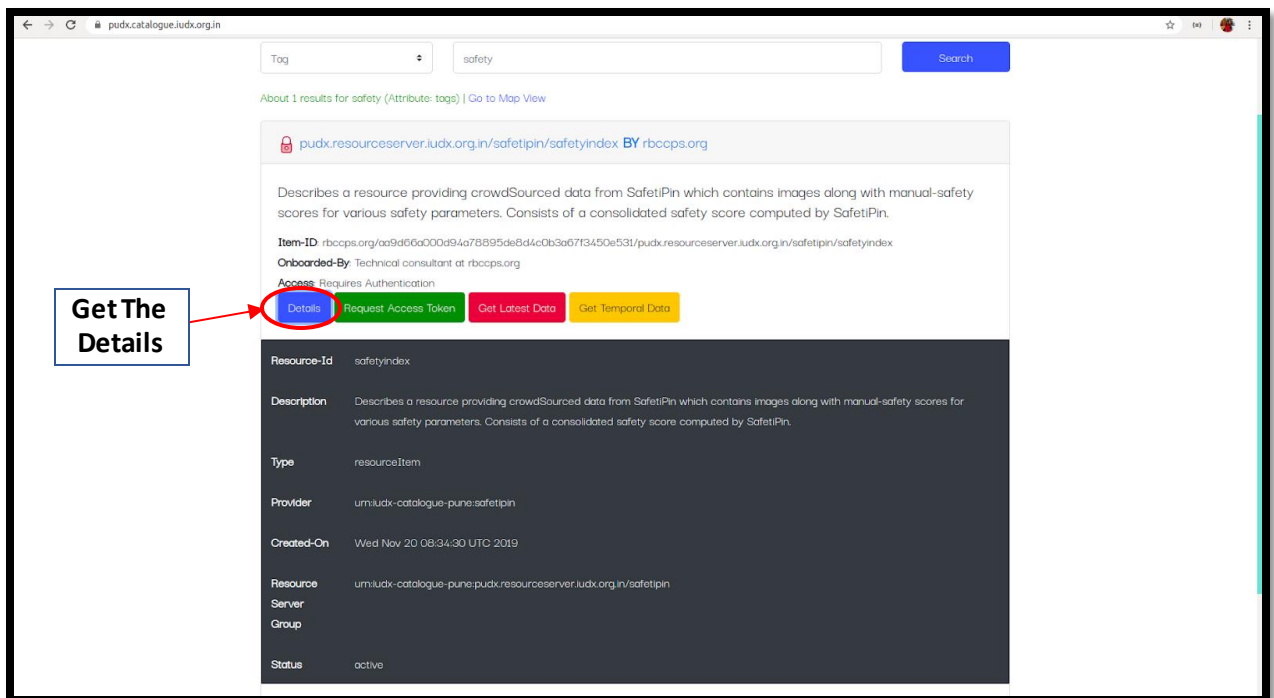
pudx.catalogue.iudx.org.in

Tag

safety

Search

About 1 results for safety (Attribute: tags) | Go to Map View

pudx.resourceserver.iudx.org.in/safetipin/safetyindex BY rbccps.org

Describes a resource providing crowdSourced data from SafetiPin which contains images along with manual-safety scores for various safety parameters. Consists of a consolidated safety score computed by SafetiPin.

Item-ID: rbccps.org/aa9d66a000d94a78895de8d4c0b3a67f3450e531/pudx.resourceserver.iudx.org.in/safetipin/safetyindex

Onboarded-By: Technical consultant at rbccps.org

Access: Requires Authentication

Get The Details

Details | Request Access Token | Get Latest Data | Get Temporal Data

| | |
|---|---|
| Resource-Id | safetyindex |
| Description | Describes a resource providing crowdSourced data from SafetiPin which contains images along with manual-safety scores for various safety parameters. Consists of a consolidated safety score computed by SafetiPin. |
| Type | resourceItem |
| Provider | urn:iudx-catalogue-pune:safetipin |
| Created-On | Wed Nov 20 08:34:30 UTC 2019 |
| Resource Server Group | urn:iudx-catalogue-pune:pudx.resourceserver.iudx.org.in/safetipin |
| Status | active |